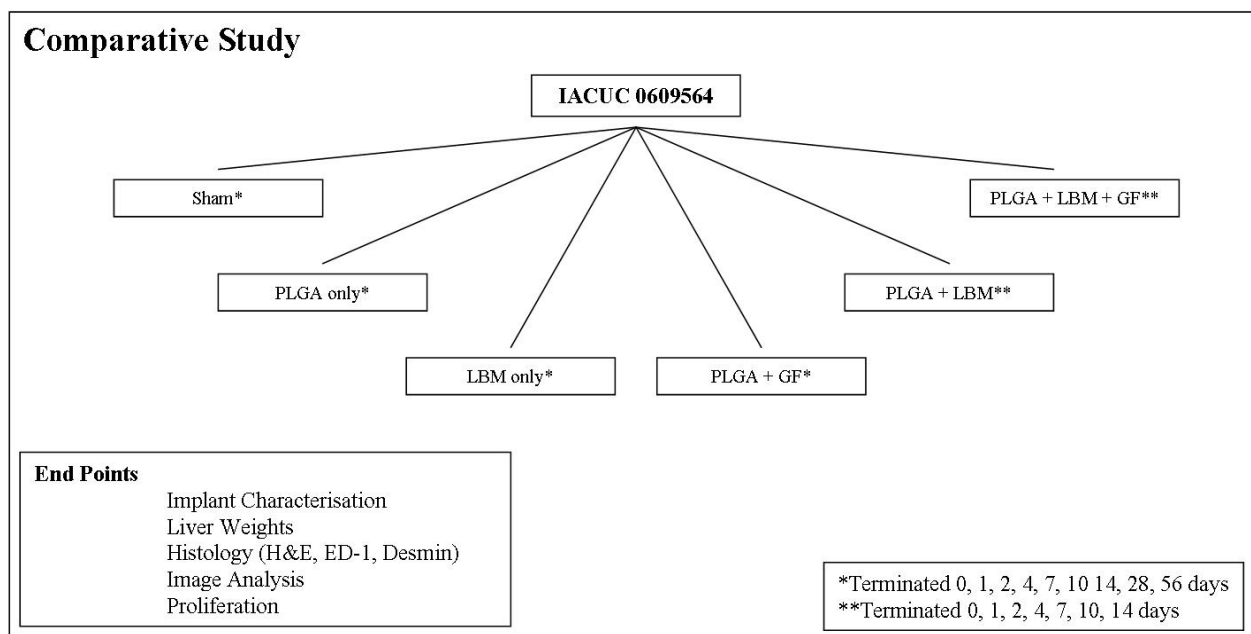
Comparative Study

IACUC 0609564

Sham*

PLGA only*

LBM only*

PLGA + GF*

PLGA + LBM**

PLGA + LBM + GF**

End Points
Implant Characterisation
Liver Weights
Histology (H&E, ED-1, Desmin)
Image Analysis
Proliferation

*Terminated 0, 1, 2, 4, 7, 10 14, 28, 56 days
**Terminated 0, 1, 2, 4, 7, 10, 14 days